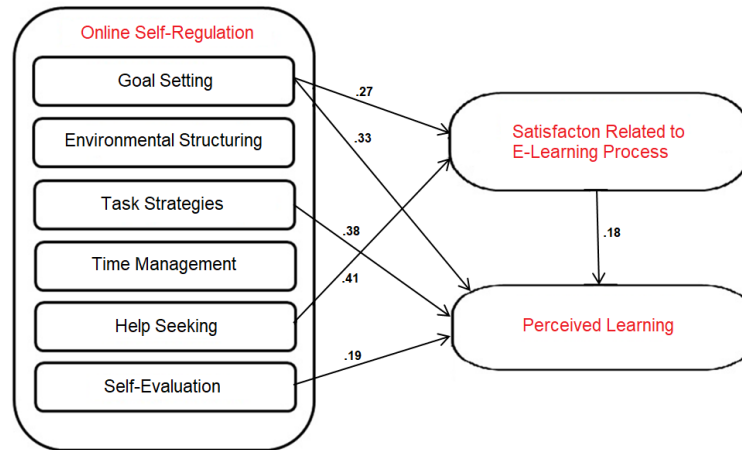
Online Self-Regulation

Goal Setting

Environmental Structuring

Task Strategies

Time Management

Help Seeking

Self-Evaluation

.27

.33

.38

.41

.19

Satisfacton Related to E-Learning Process

.18

Perceived Learning